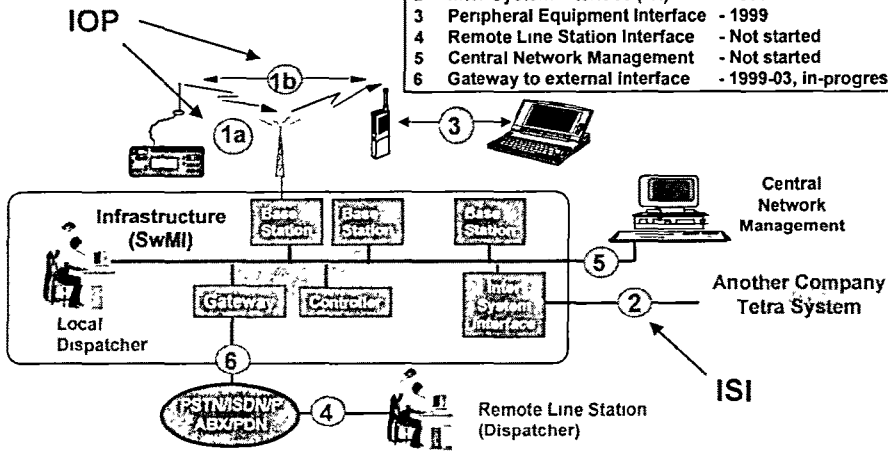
2 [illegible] System Interface (ISI)
3 Peripheral Equipment Interface - 1999
4 Remote Line Station Interface - Not started
5 Central Network Management - Not started
6 Gateway to external interface - 1999-03, in-progres

IOP

1b

1a

3

Infrastructure (SwMI)

Base Station

Base Station

Base Station

Central Network Management

5

Gateway

Controller

Inter System Interface

Another Company Tetra System

2

Local Dispatcher

6

ISI

PSTN/ISDN/P ABX/PDN

4

Remote Line Station (Dispatcher)